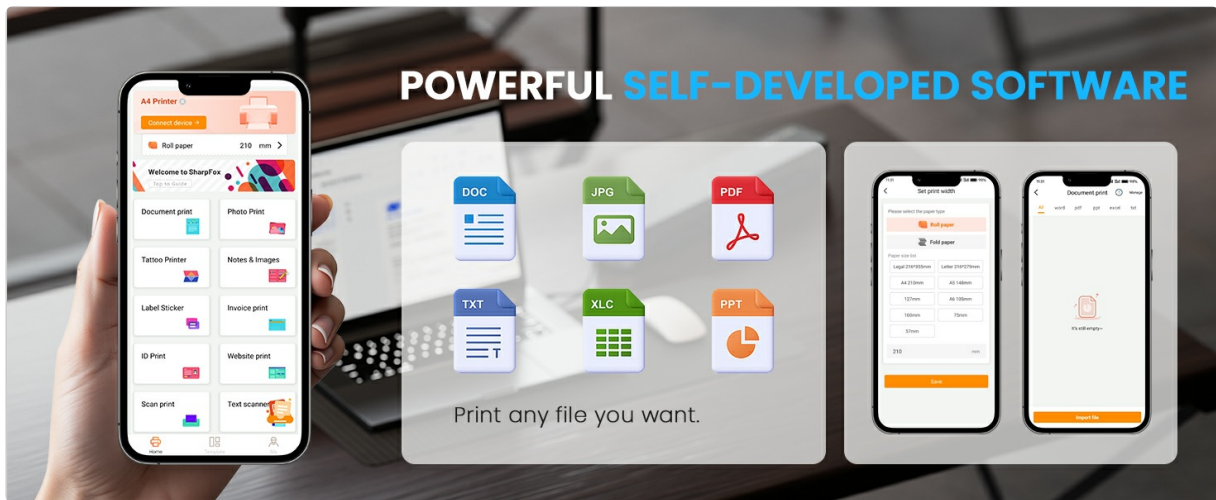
POWERFUL SELF-DEVELOPED SOFTWARE

A4 Printer
Connect device
Roll paper 210 mm
Welcome to SharpFox
Tap to Guide
Document print
Photo Print
Tattoo Printer
Notes & Images
Label Sticker
Invoice print
ID Print
Website print
Scan print
Text scanner
Home

DOC
JPG
PDF
TXT
XLC
PPT
Print any file you want.

Set print width
Please select the paper type
Roll paper
Fold paper
Paper size list
Legal 216*356mm
Letter 216*279mm
A4 210mm
A5 148mm
127mm
A6 105mm
160mm
75mm
57mm
210
mm
Save

Document print
Manage
All
word
pdf
ppt
excel
txt
It's still empty~
Import file